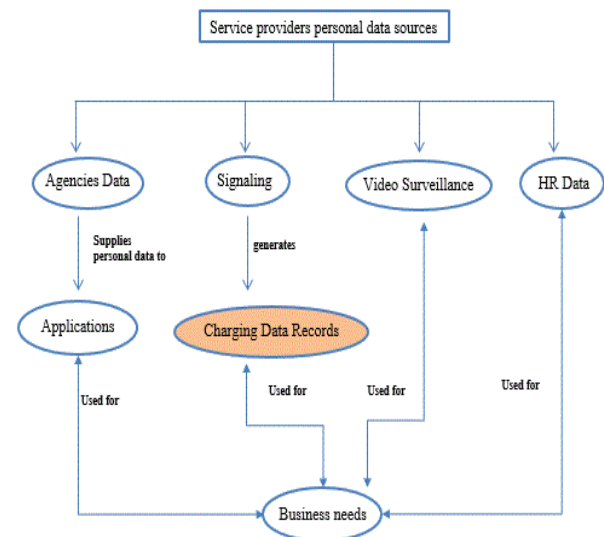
Service providers personal data sources

Agencies Data

Signaling

Video Surveillance

HR Data

Supplies personal data to

generates

Applications

Charging Data Records

Used for

Used for

Used for

Used for

Business needs